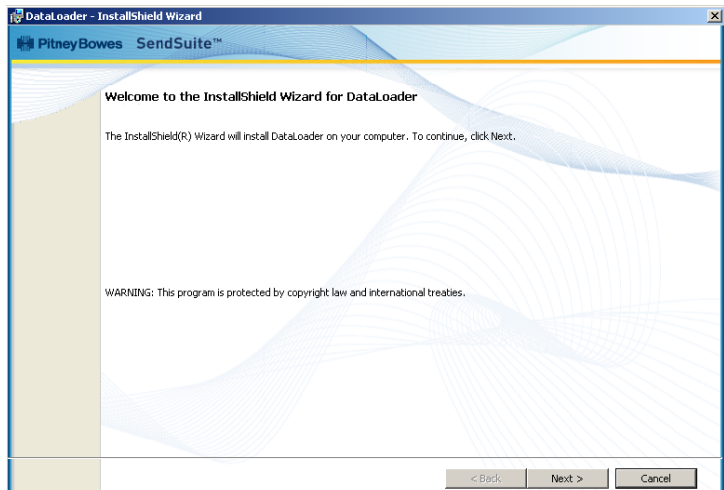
DataLoader - InstallShield Wizard

X

Pitney Bowes SendSuite™

Welcome to the InstallShield Wizard for DataLoader

The InstallShield(R) Wizard will install DataLoader on your computer. To continue, click Next.

WARNING: This program is protected by copyright law and international treaties.

< Back

Next >

Cancel